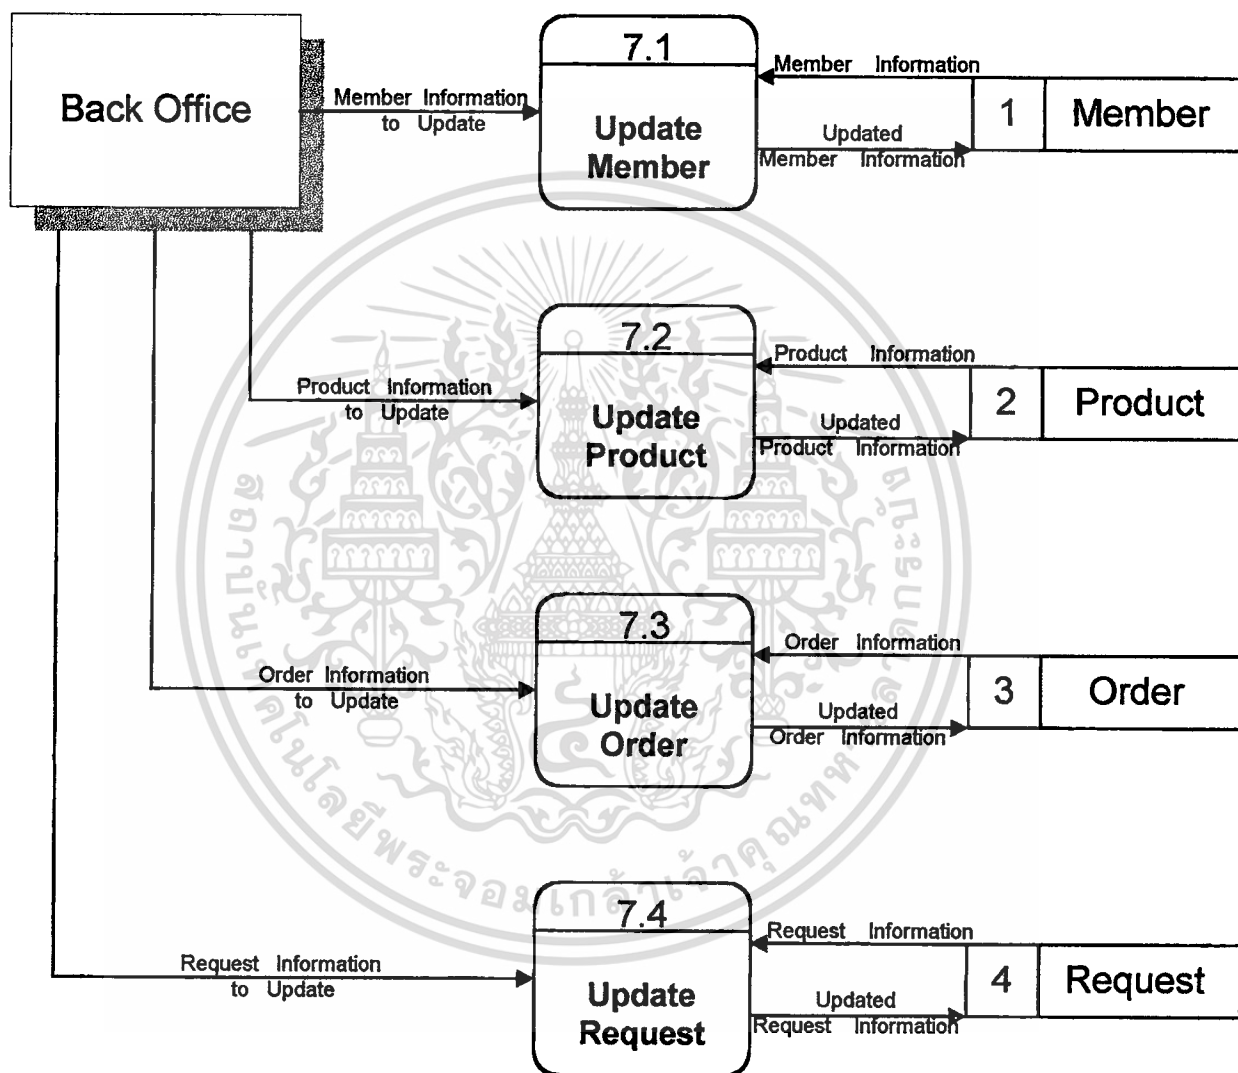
Back Office

Member Information to Update

7.1

Update Member

Member Information

Updated Member Information

1 Member

Product Information to Update

7.2

Update Product

Product Information

Updated Product Information

2 Product

Order Information to Update

7.3

Update Order

Order Information

Updated Order Information

3 Order

Request Information to Update

7.4

Update Request

Request Information

Updated Request Information

4 Request